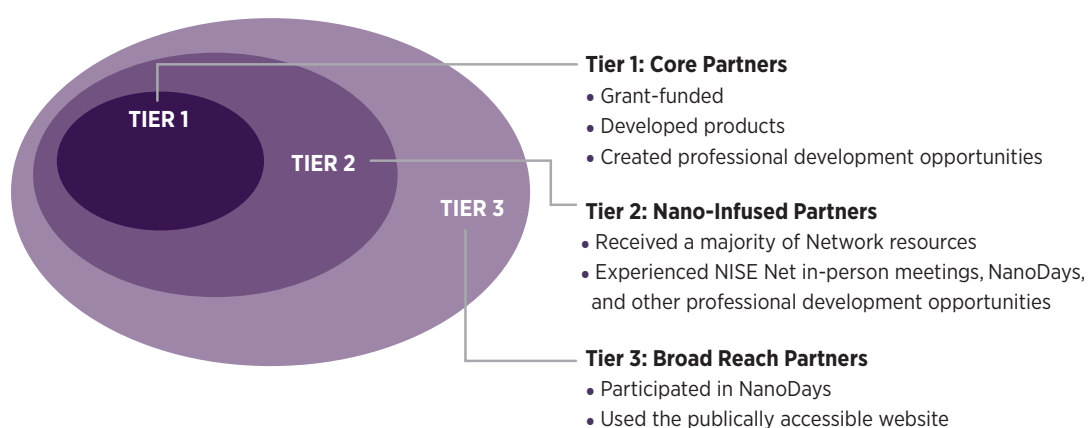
TIER 1

TIER 2

TIER 3

Tier 1: Core Partners
• Grant-funded
• Developed products
• Created professional development opportunities

Tier 2: Nano-Infused Partners
• Received a majority of Network resources
• Experienced NISE Net in-person meetings, NanoDays, and other professional development opportunities

Tier 3: Broad Reach Partners
• Participated in NanoDays
• Used the publically accessible website